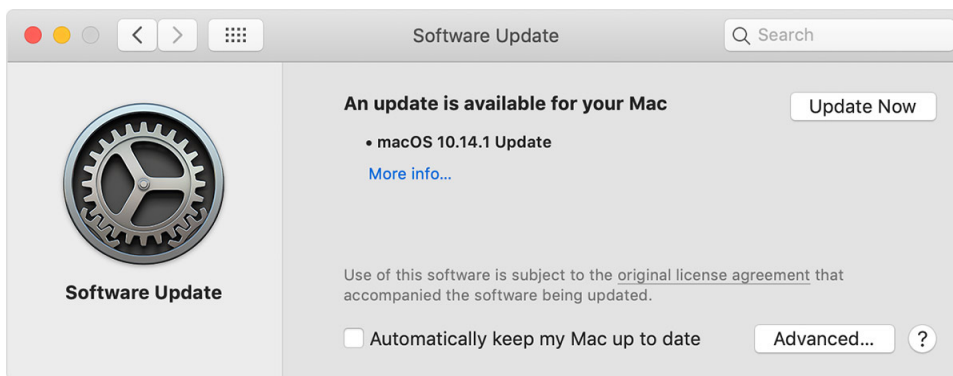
Software Update

Search

Software Update

An update is available for your Mac

Update Now

• macOS 10.14.1 Update

More info...

Use of this software is subject to the original license agreement that accompanied the software being updated.

Automatically keep my Mac up to date

Advanced...

?